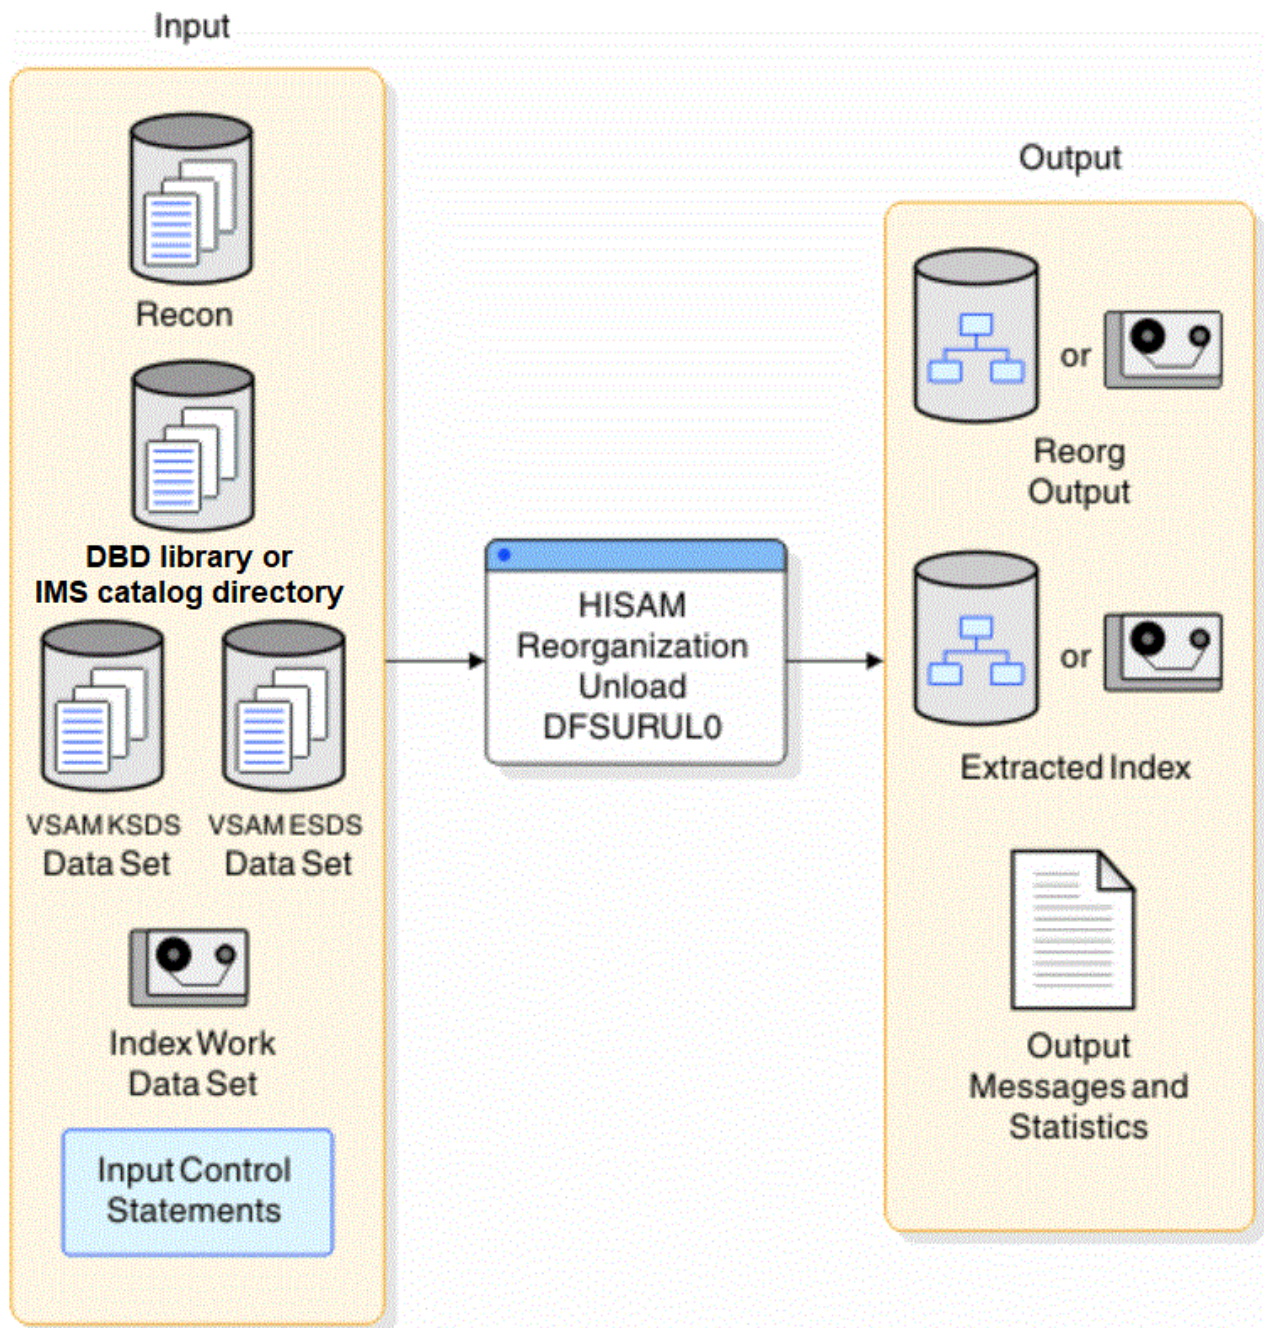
Input

Recon

DBD library or IMS catalog directory

VSAM KSDS Data Set

VSAM ESDS Data Set

Index Work Data Set

Input Control Statements

HISAM Reorganization Unload DFSURUL0

Output

or

Reorg Output

or

Extracted Index

Output Messages and Statistics